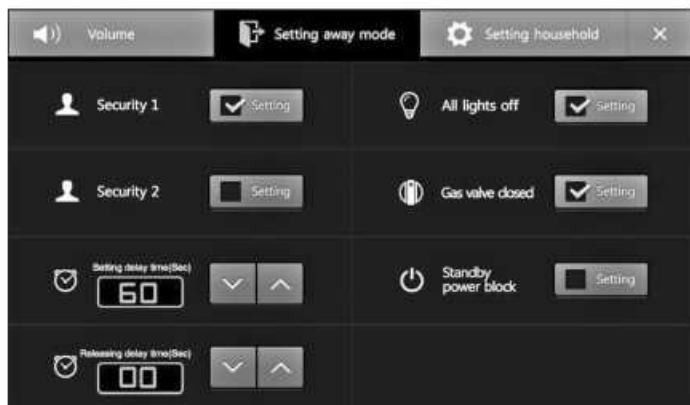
Volume

Setting away mode

Setting household

×

Security 1

Setting

All lights off

Setting

Security 2

Setting

Gas valve closed

Setting

Setting delay time(Sec)

60

Standby power block

Setting

Releasing delay time(Sec)

00